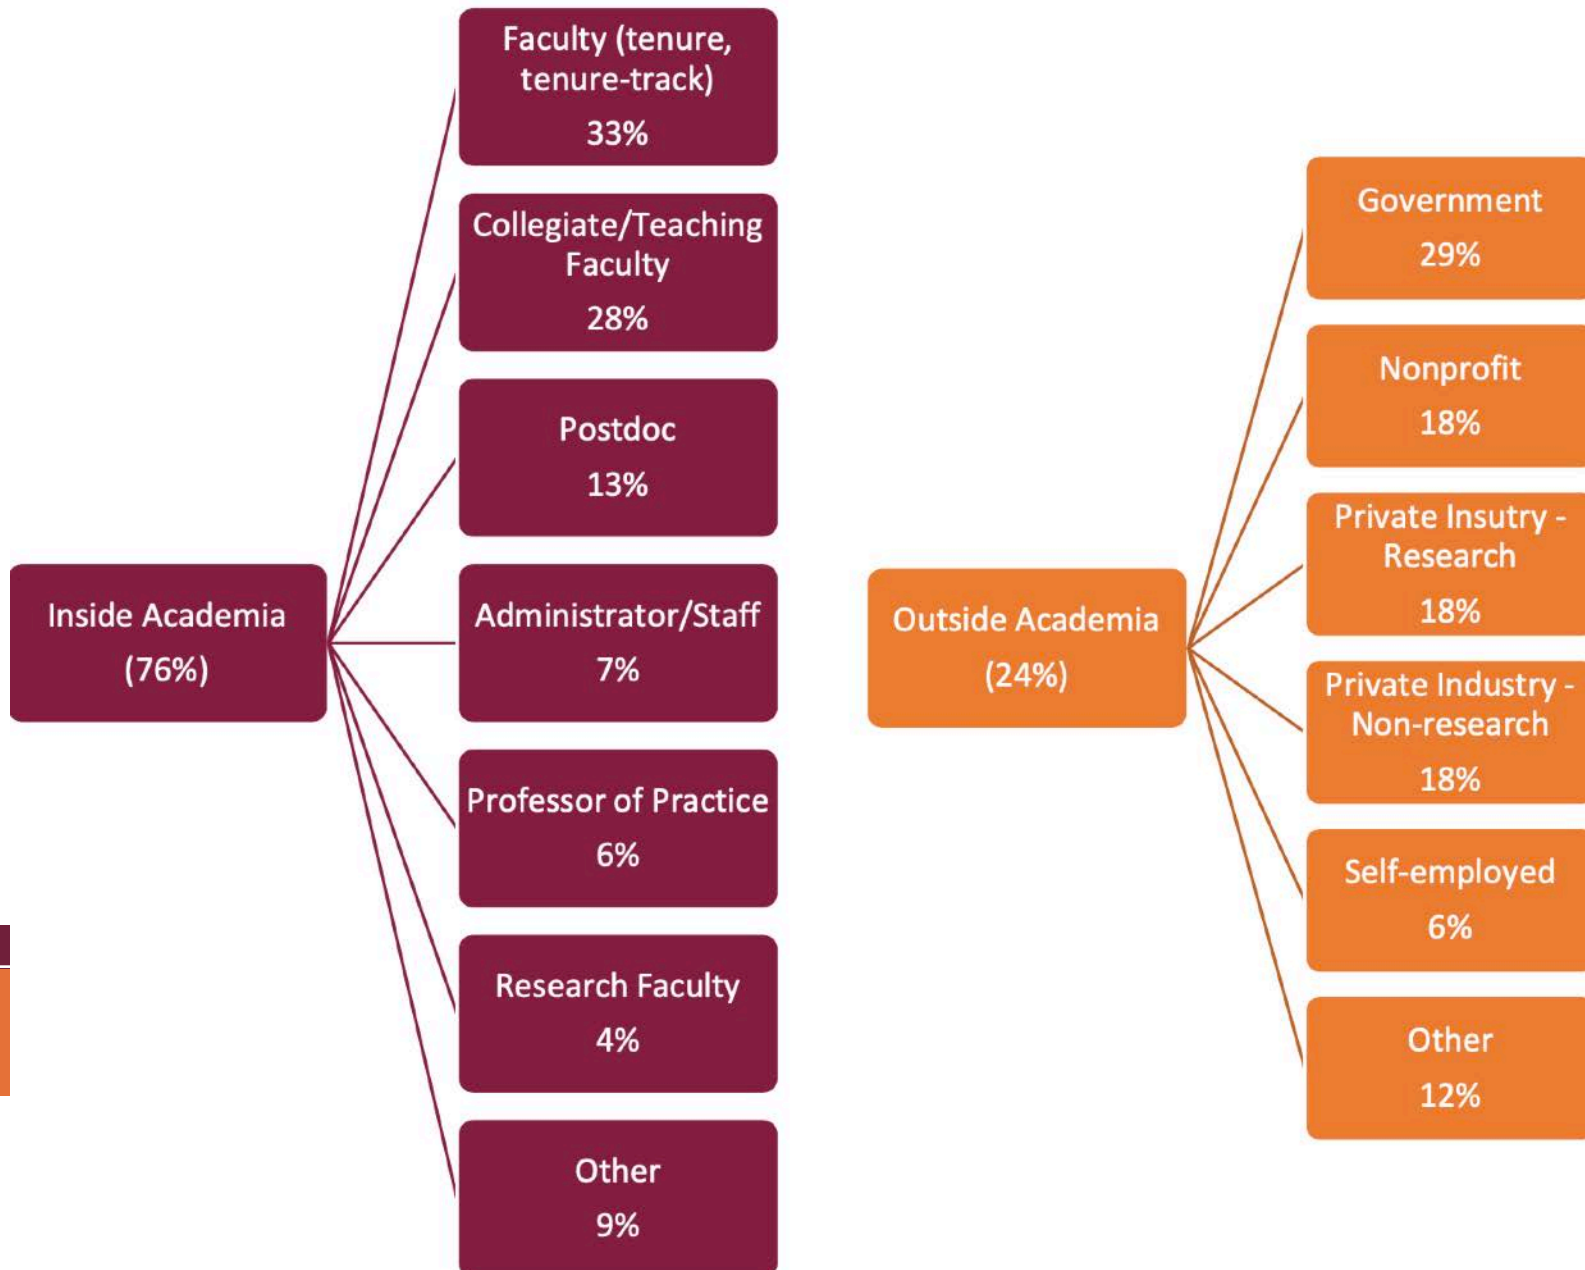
Inside Academia
(76%)

Faculty (tenure, tenure-track)
33%

Collegiate/Teaching Faculty
28%

Postdoc
13%

Administrator/Staff
7%

Professor of Practice
6%

Research Faculty
4%

Other
9%

Outside Academia
(24%)

Government
29%

Nonprofit
18%

Private Insutry - Research
18%

Private Industry - Non-research
18%

Self-employed
6%

Other
12%